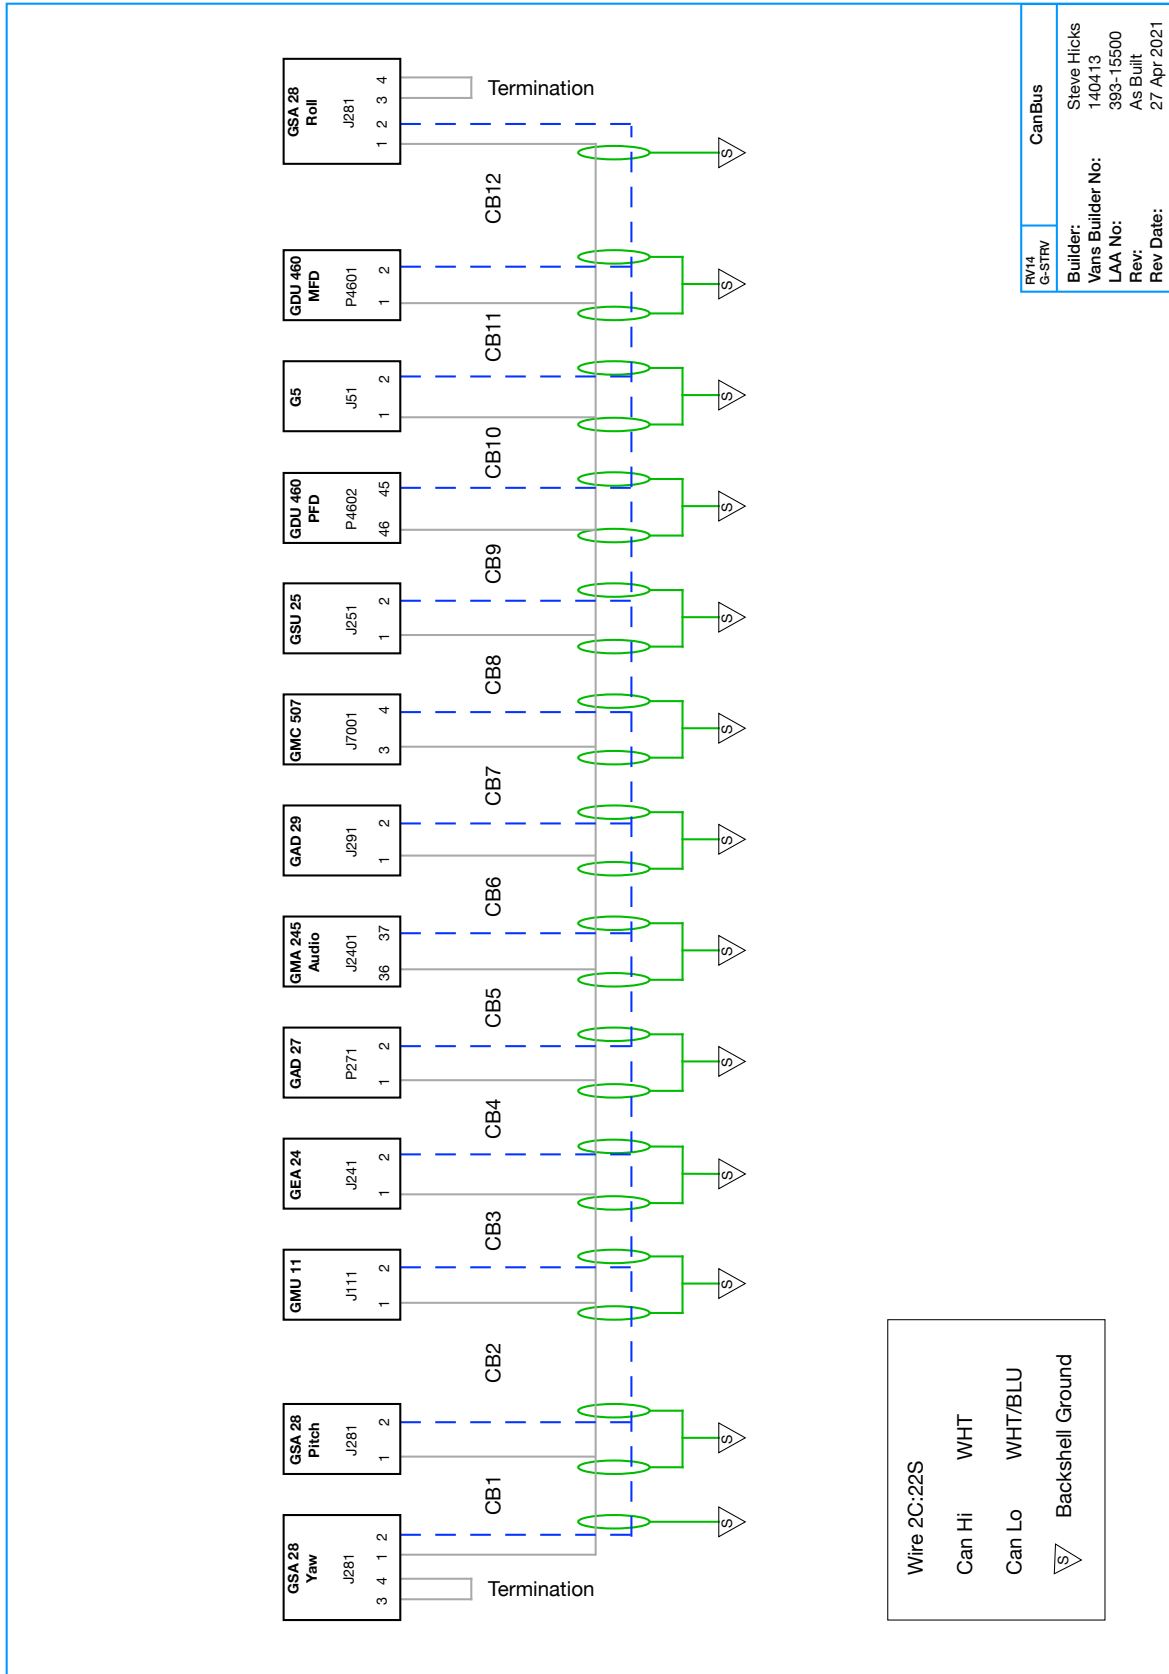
GSA 28
Roll
J281
4 3 2 1
Termination

CB12

GDU 460
MFD
P4601
2 1

CB11

G5
J51
2 1

CB10

GDU 460
PFD
P4602
45 46

CB9

GSU 25
J251
2 1

CB8

GMC 507
J7001
4 3

CB7

GAD 29
J291
2 1

CB6

GMA 245
Audio
J2401
37 36

CB5

GAD 27
P271
2 1

CB4

GEA 24
J241
2 1

CB3

GMU 11
J111
2 1

CB2

GSA 28
Pitch
J281
2 1

CB1

GSA 28
Yaw
J281
2 1 4 3
Termination

S S S S S S S S S S S S S S

RV14
G-STRV

CanBus

| Builder: | Steve Hicks |
|---|---|
| Vans Builder No: | 140413 |
| LAA No: | 393-15500 |
| Rev: | As Built |
| Rev Date: | 27 Apr 2021 |

Wire 2C:22S
Can Hi WHT
Can Lo WHT/BLU
S Backshell Ground